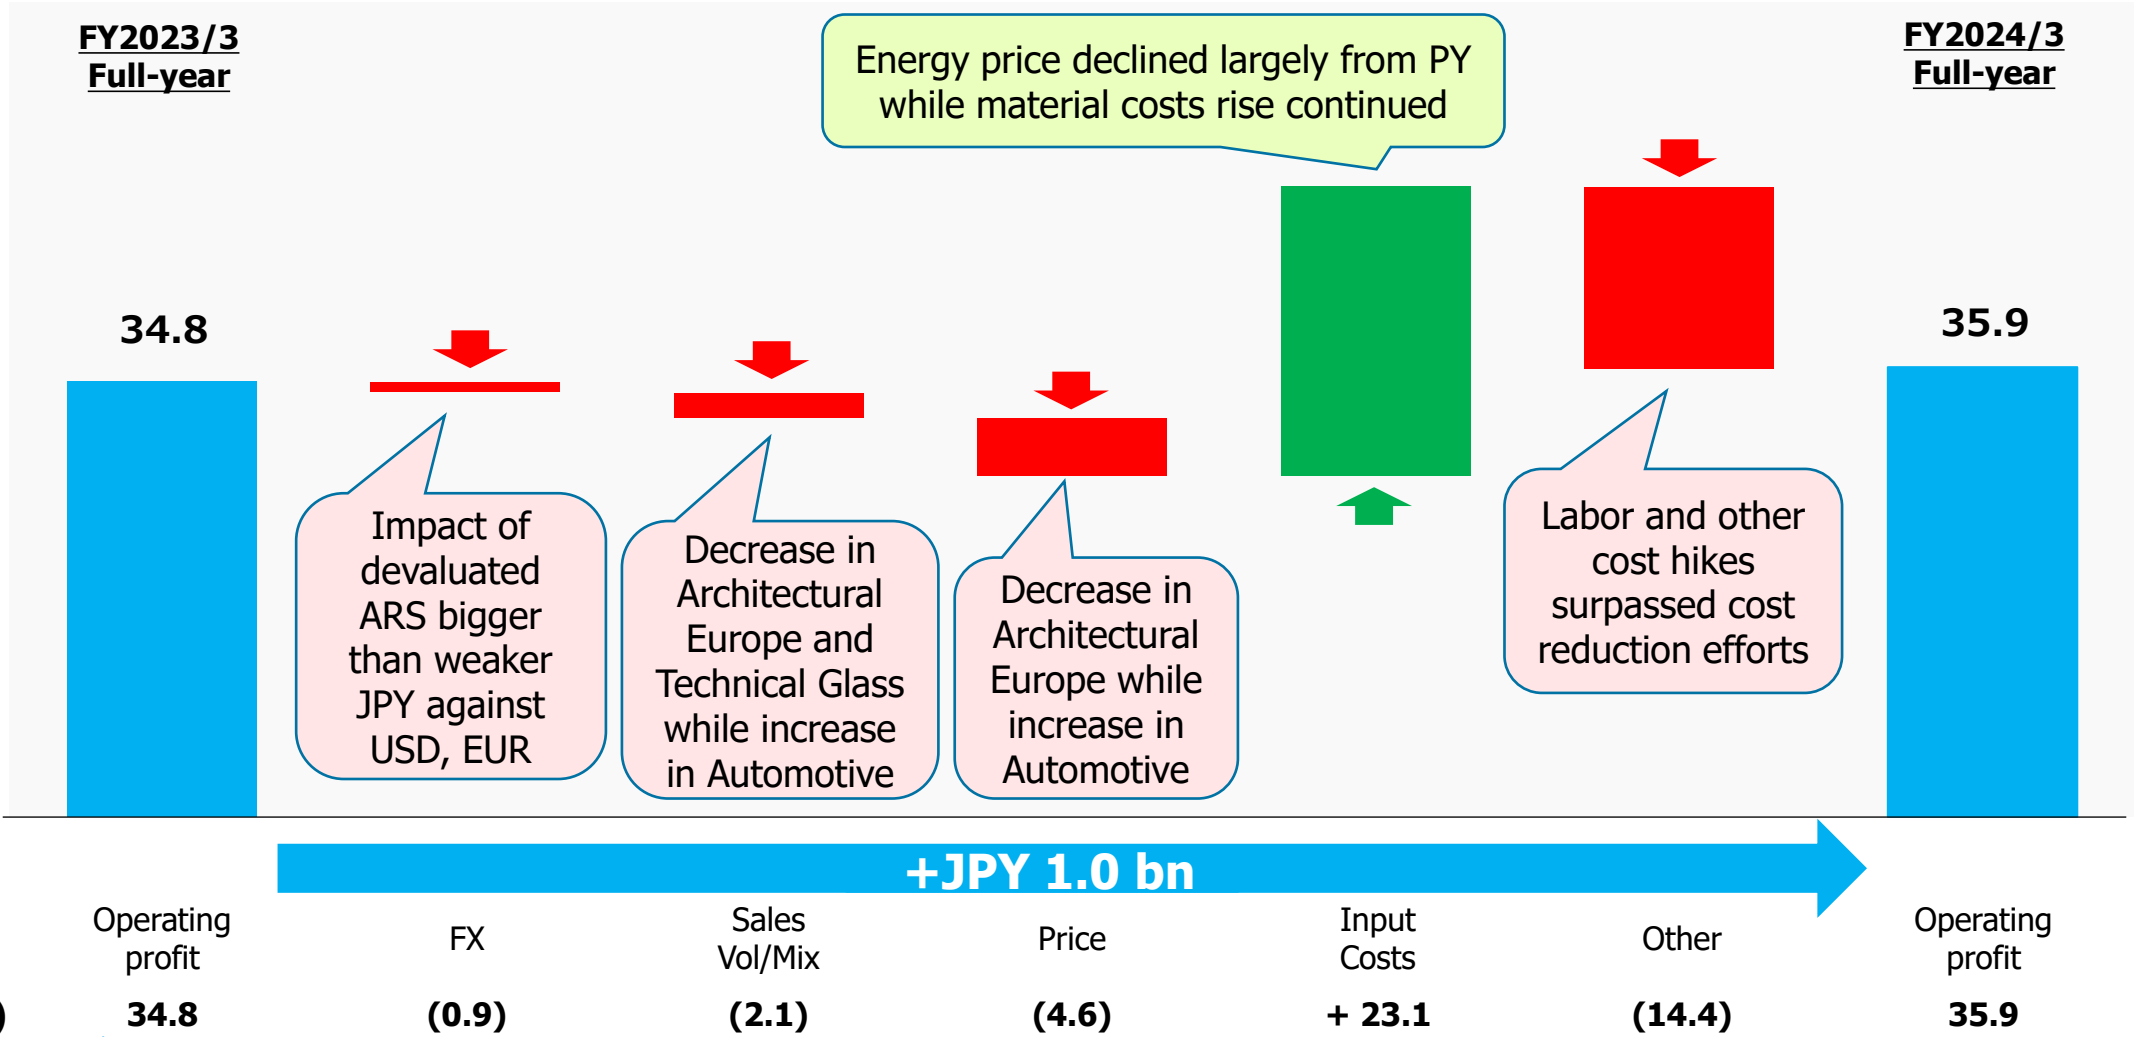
FY2023/3
Full-year

Energy price declined largely from PY while material costs rise continued

FY2024/3
Full-year

34.8

35.9

Impact of devaluated ARS bigger than weaker JPY against USD, EUR

Decrease in Architectural Europe and Technical Glass while increase in Automotive

Decrease in Architectural Europe while increase in Automotive

Labor and other cost hikes surpassed cost reduction efforts

+JPY 1.0 bn

| Operating profit | FX | Sales Vol/Mix | Price | Input Costs | Other | Operating profit |
|---|---|---|---|---|---|---|
| 34.8 | (0.9) | (2.1) | (4.6) | + 23.1 | (14.4) | 35.9 |